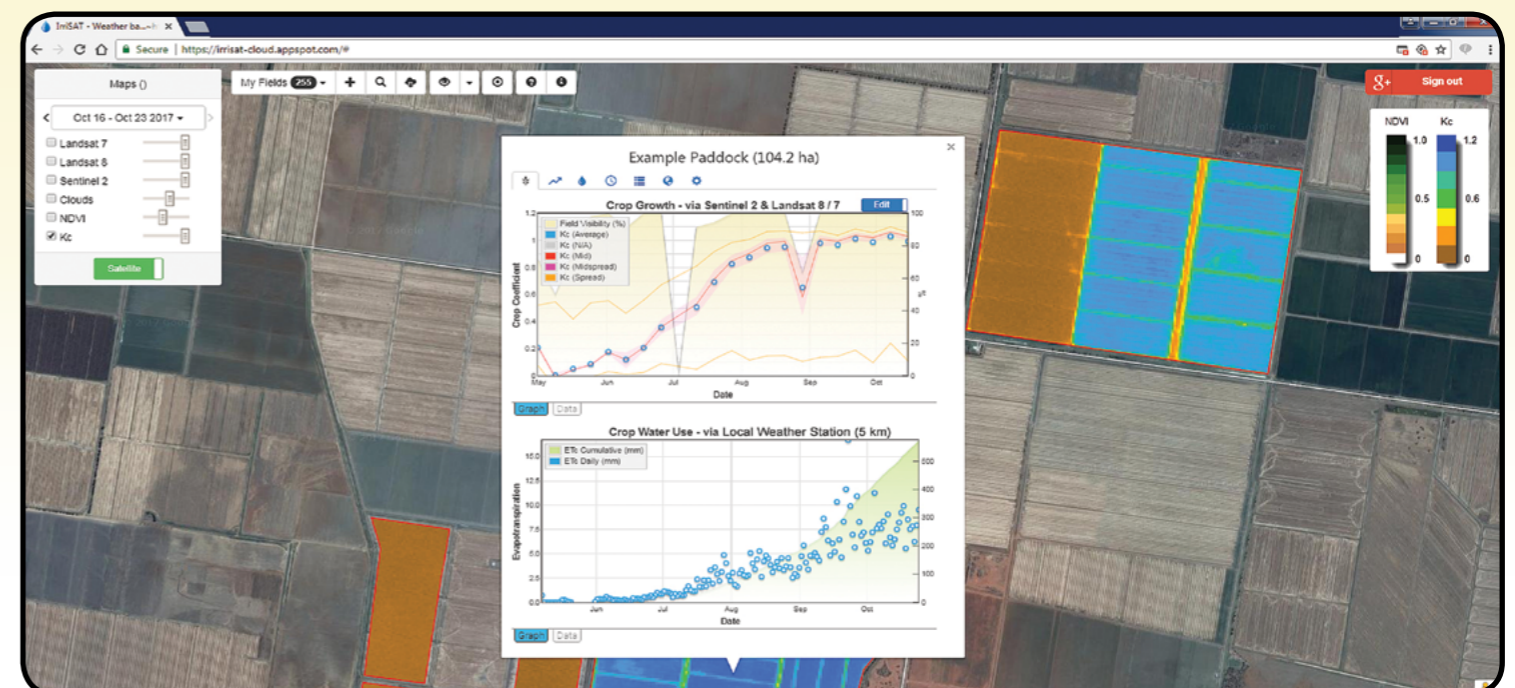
IrriSAT - Weather ba...

Secure | https://irrisat-cloud.appspot.com/#

Maps ()

Oct 16 - Oct 23 2017

Landsat 7
Landsat 8
Sentinel 2
Clouds
NDVI
Kc

Satellite

My Fields 255

Sign out

NDVI
1.0
0.5
0

Kc
1.2
0.6
0

Example Paddock (104.2 ha)

Crop Growth - via Sentinel 2 & Landsat 8 / 7

Edit

Field Visibility (%)
Kc (Average)
Kc (N/A)
Kc (Mid)
Kc (Midspread)
Kc (Spread)

Crop Coefficient

1.2
1
0.8
0.6
0.4
0.2
0

100
80
60
40
20
0

May Jun Jul Aug Sep Oct

Date

Graph Data

Crop Water Use - via Local Weather Station (5 km)

ETc Cumulative (mm)
ETc Daily (mm)

Evapotranspiration

15.0
12.5
10.0
7.5
5.0
2.5
0.0

500
400
300
200
100
0

Jun Jul Aug Sep Oct

Date

Graph Data